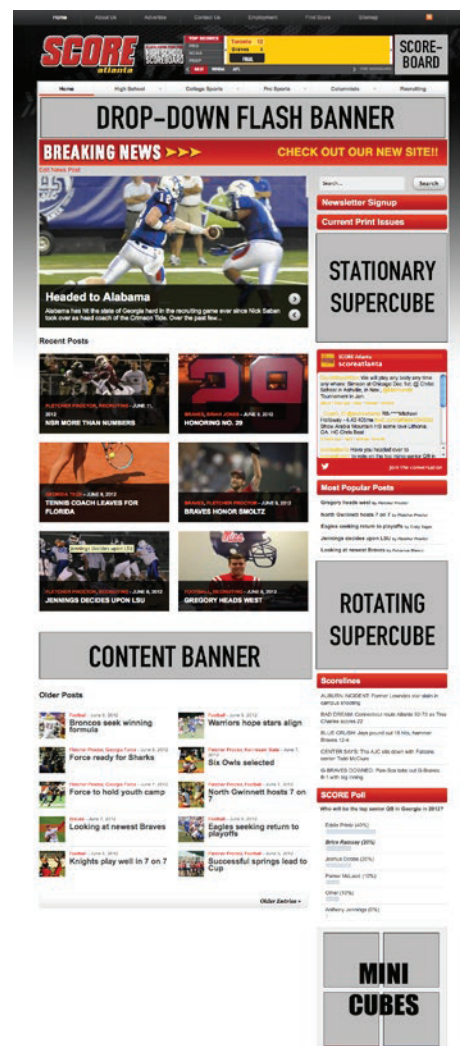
Home About Us Advertise Contact Us Employment Find Score Sitemap

SCORE atlanta

TOP SCORES Toronto 12 Braves 4 FINAL

SCORE-BOARD

Home High School College Sports Pro Sports Columnists Recruiting

DROP-DOWN FLASH BANNER

BREAKING NEWS >>> CHECK OUT OUR NEW SITE!!

Search

Newsletter Signup

Current Print Issues

STATIONARY SUPERCUBE

Headed to Alabama

Alabama has hit the state of Georgia hard in the recruiting game ever since Nick Saban took over as head coach of the Crimson Tide. Over the past few...

Recent Posts

NSR MORE THAN NUMBERS

HONORING NO. 29

TENNIS COACH LEAVES FOR FLORIDA

BRAVES HONOR SMOLTZ

JENNINGS DECIDES UPON LSU

GREGORY HEADS WEST

SCORE Atlanta scoreatlanta

Join the conversation

Most Popular Posts

Gregory heads west

North Gwinnett hosts 7 on 7

Eagles seeking return to playoffs

Jennings decides upon LSU

Looking at newest Braves

ROTATING SUPERCUBE

CONTENT BANNER

Older Posts

Broncos seek winning formula

Warriors hope stars align

Force ready for Sharks

Six Owls selected

Force to hold youth camp

North Gwinnett hosts 7 on 7

Looking at newest Braves

Eagles seeking return to playoffs

Knights play well in 7 on 7

Successful springs lead to Cup

Older Entries »

Scorelines

SCORE Poll

Who will be the top senior QB in Georgia in 2012?

MINI CUBES